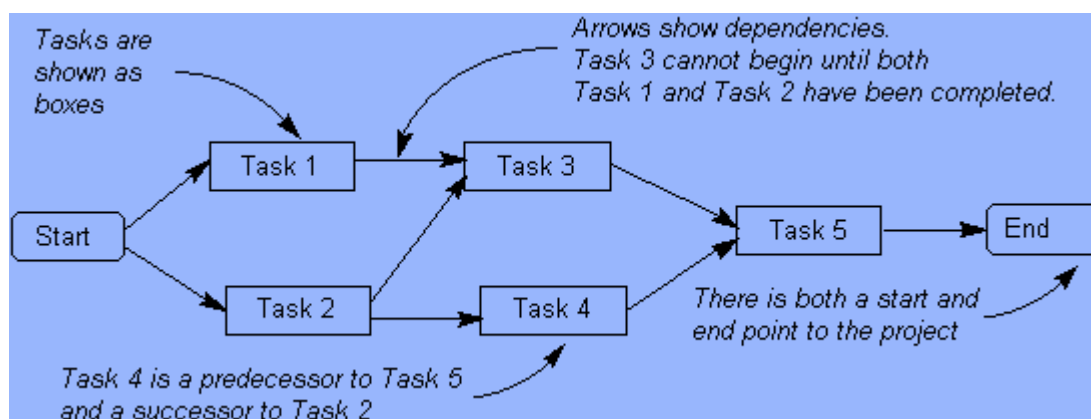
Tasks are shown as boxes

Arrows show dependencies. Task 3 cannot begin until both Task 1 and Task 2 have been completed.

Task 1

Task 3

Start

Task 5

End

Task 2

Task 4

There is both a start and end point to the project

Task 4 is a predecessor to Task 5 and a successor to Task 2